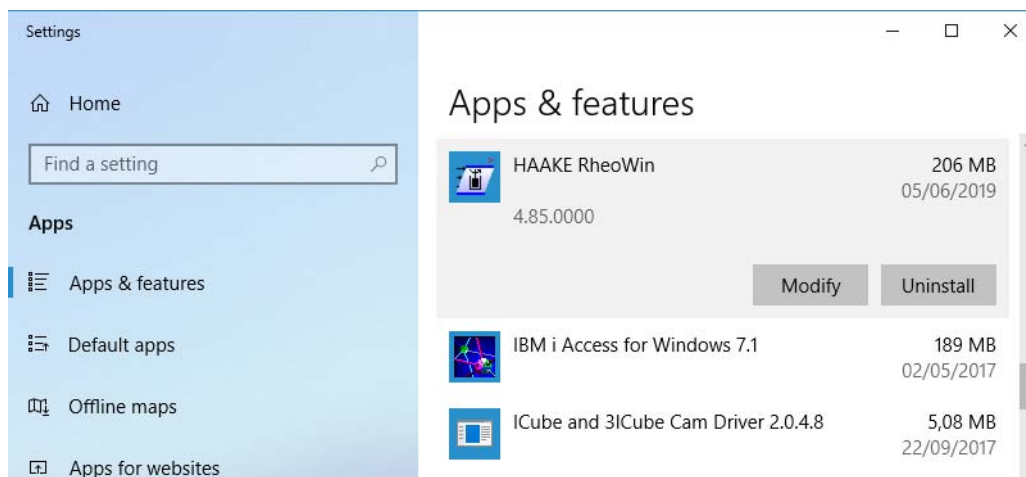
Settings

Home

Find a setting

Apps

Apps & features

Default apps

Offline maps

Apps for websites

Apps & features

HAAKE RheoWin
206 MB
05/06/2019
4.85.0000

Modify
Uninstall

IBM i Access for Windows 7.1
189 MB
02/05/2017

ICube and 3ICube Cam Driver 2.0.4.8
5,08 MB
22/09/2017